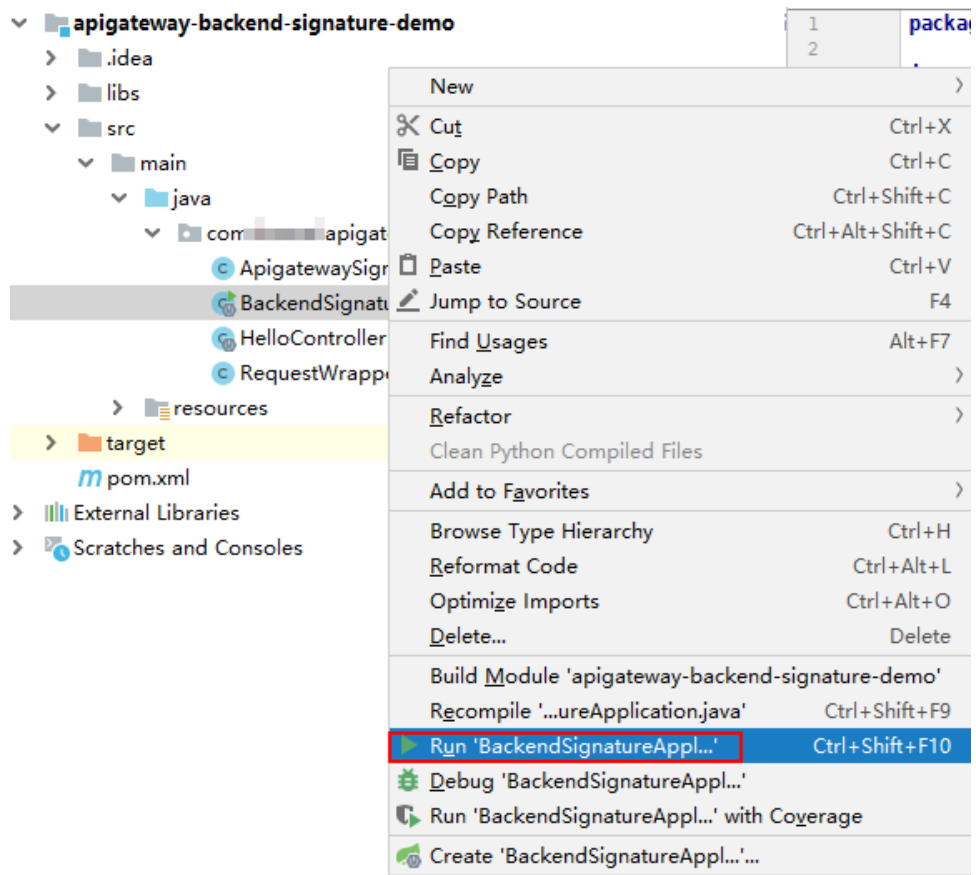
apigateway-backend-signature-demo
.idea
libs
src
main
java
com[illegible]apigat
ApigatewaySigr
BackendSignatu
HelloController
RequestWrappe
resources
target
pom.xml
External Libraries
Scratches and Consoles

1 packag
2

New
Cut Ctrl+X
Copy Ctrl+C
Copy Path Ctrl+Shift+C
Copy Reference Ctrl+Alt+Shift+C
Paste Ctrl+V
Jump to Source F4
Find Usages Alt+F7
Analyze
Refactor
Clean Python Compiled Files
Add to Favorites
Browse Type Hierarchy Ctrl+H
Reformat Code Ctrl+Alt+L
Optimize Imports Ctrl+Alt+O
Delete... Delete
Build Module 'apigateway-backend-signature-demo'
Recompile '...ureApplication.java' Ctrl+Shift+F9
Run 'BackendSignatureAppl...' Ctrl+Shift+F10
Debug 'BackendSignatureAppl...'
Run 'BackendSignatureAppl...' with Coverage
Create 'BackendSignatureAppl...'...